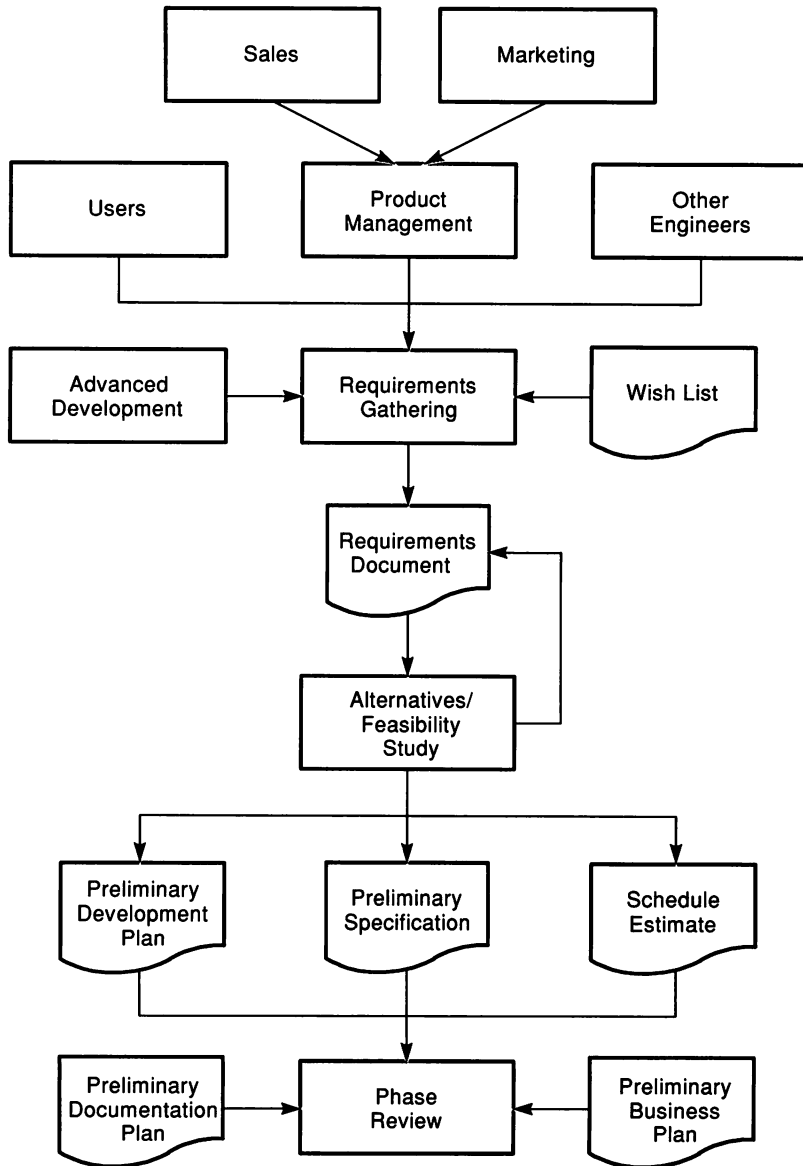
Sales

Marketing

Users

Product Management

Other Engineers

Advanced Development

Requirements Gathering

Wish List

Requirements Document

Alternatives/ Feasibility Study

Preliminary Development Plan

Preliminary Specification

Schedule Estimate

Preliminary Documentation Plan

Phase Review

Preliminary Business Plan